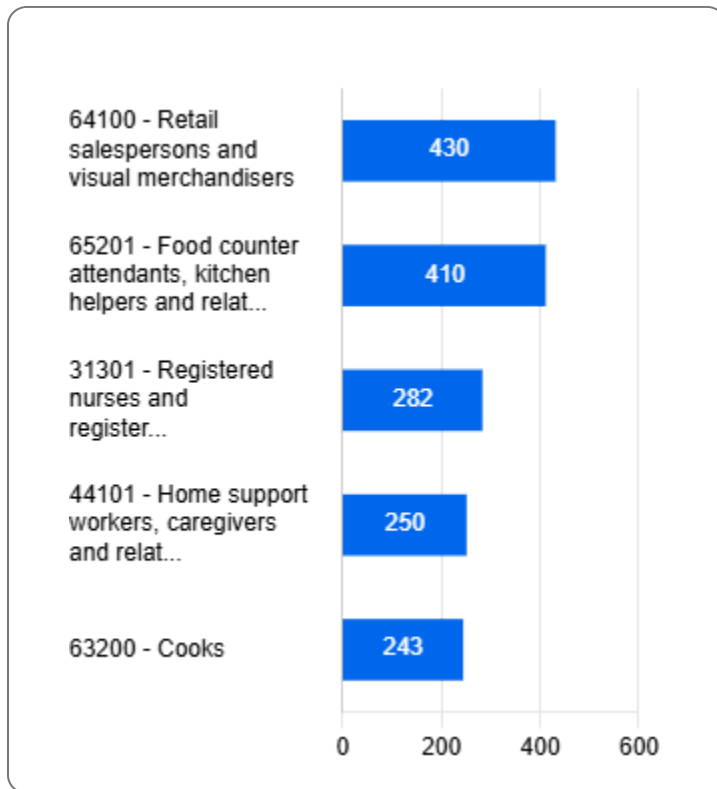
64100 - Retail salespersons and visual merchandisers
430

65201 - Food counter attendants, kitchen helpers and relat...
410

31301 - Registered nurses and register...
282

44101 - Home support workers, caregivers and relat...
250

63200 - Cooks
243

0
200
400
600